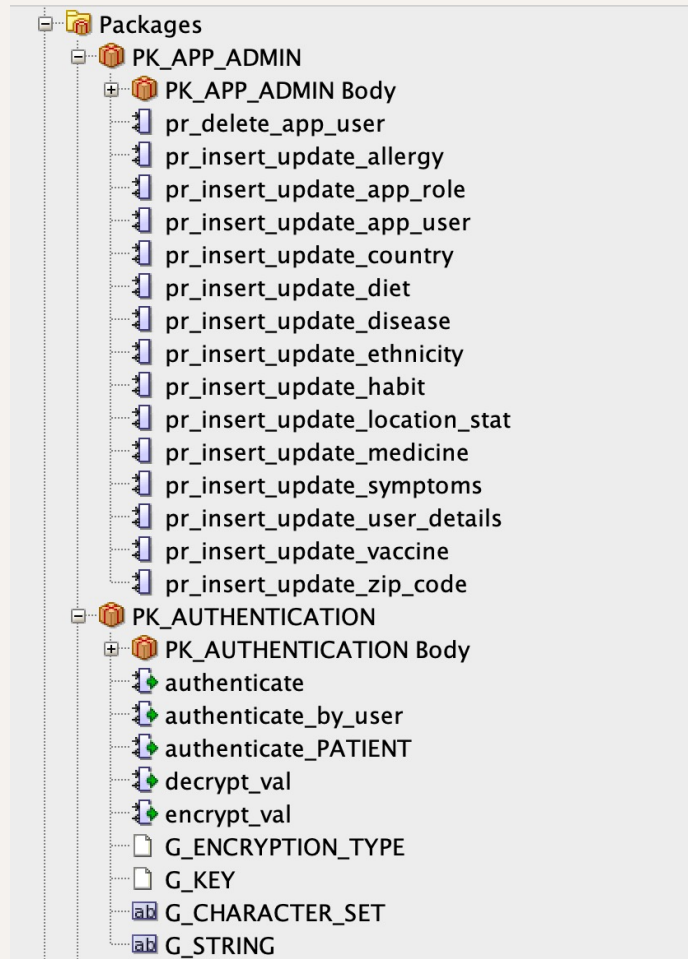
Packages
PK_APP_ADMIN
PK_APP_ADMIN Body
pr_delete_app_user
pr_insert_update_allergy
pr_insert_update_app_role
pr_insert_update_app_user
pr_insert_update_country
pr_insert_update_diet
pr_insert_update_disease
pr_insert_update_ethnicity
pr_insert_update_habit
pr_insert_update_location_stat
pr_insert_update_medicine
pr_insert_update_symptoms
pr_insert_update_user_details
pr_insert_update_vaccine
pr_insert_update_zip_code
PK_AUTHENTICATION
PK_AUTHENTICATION Body
authenticate
authenticate_by_user
authenticate_PATIENT
decrypt_val
encrypt_val
G_ENCRYPTION_TYPE
G_KEY
ab G_CHARACTER_SET
ab G_STRING